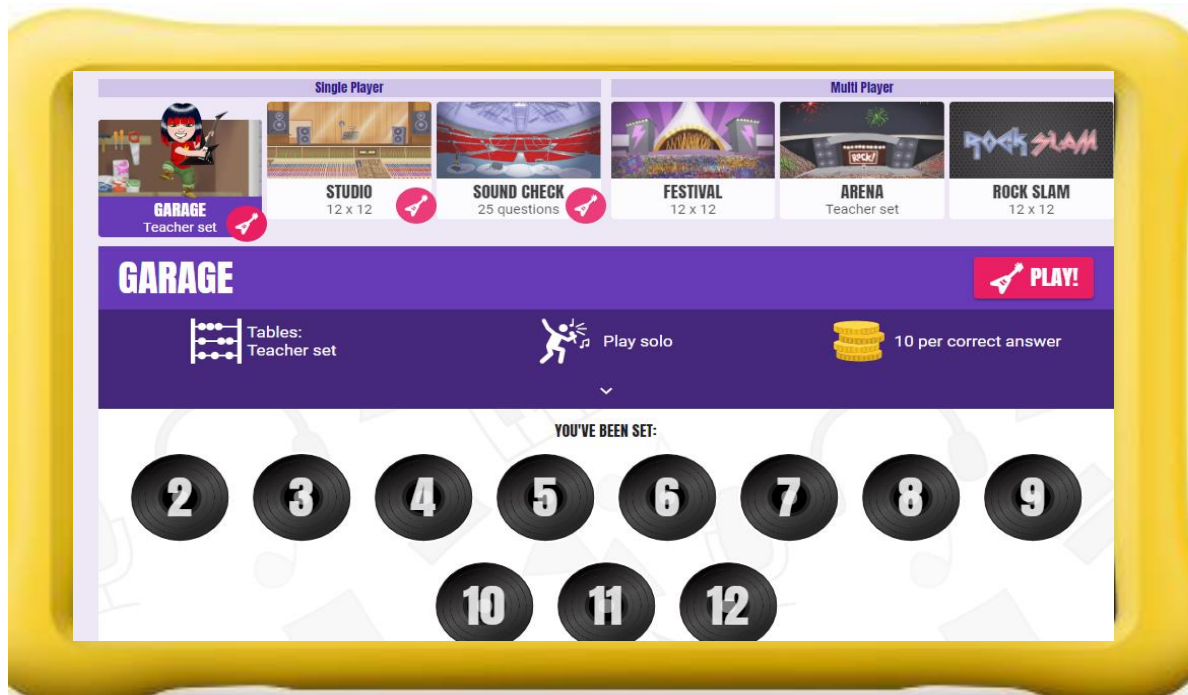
Single Player

Multi Player

GARAGE
Teacher set

STUDIO
12 x 12

SOUND CHECK
25 questions

FESTIVAL
12 x 12

ARENA
Teacher set

ROCK SLAM
12 x 12

GARAGE

PLAY!

Tables:
Teacher set

Play solo

10 per correct answer

YOU'VE BEEN SET:

2 3 4 5 6 7 8 9

10 11 12